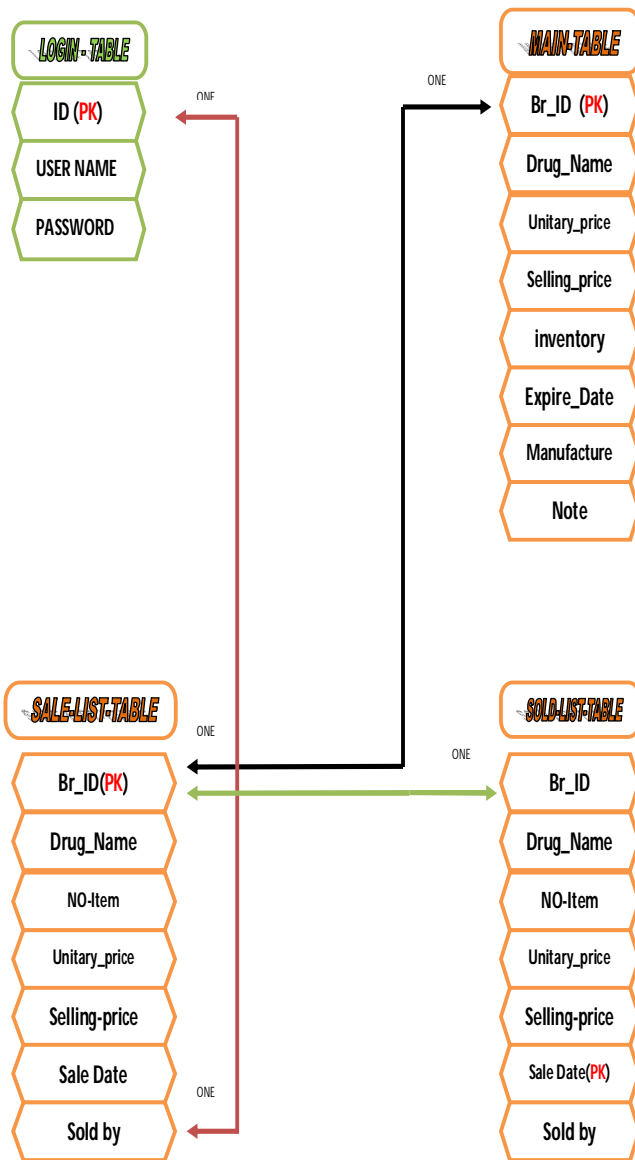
LOGIN - TABLE

ID (PK)

USER NAME

PASSWORD

ONE

ONE

MAIN-TABLE

Br_ID (PK)

Drug_Name

Unitary_price

Selling_price

inventory

Expire_Date

Manufacture

Note

SALE-LIST-TABLE

ONE

Br_ID(PK)

Drug_Name

NO-Item

Unitary_price

Selling-price

Sale Date

Sold by

ONE

ONE

SOLD-LIST-TABLE

Br_ID

Drug_Name

NO-Item

Unitary_price

Selling-price

Sale Date(PK)

Sold by